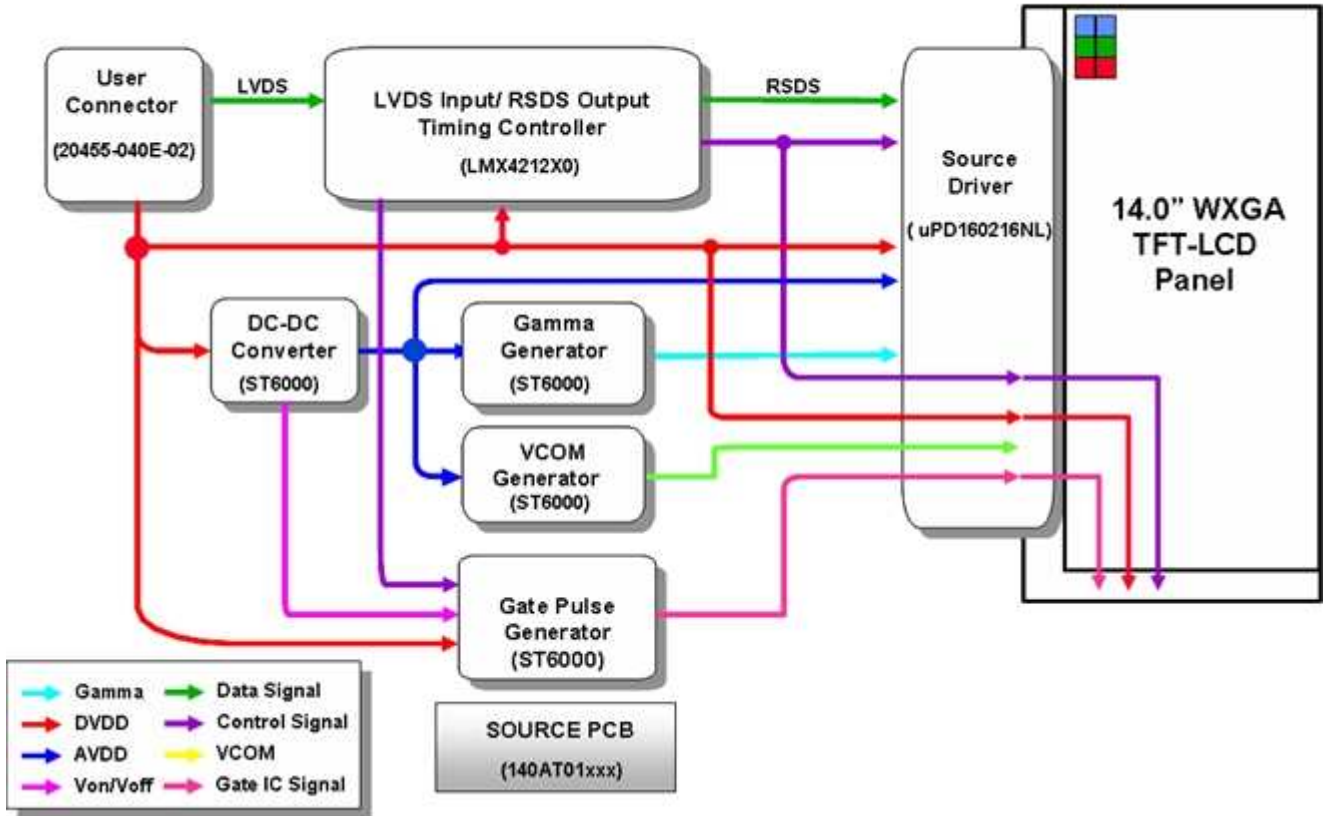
User Connector
(20455-040E-02)

LVDS

LVDS Input/ RSDS Output Timing Controller
(LMX4212X0)

RSDS

Source Driver
( uPD160216NL)

14.0" WXGA TFT-LCD Panel

DC-DC Converter
(ST6000)

Gamma Generator
(ST6000)

VCOM Generator
(ST6000)

Gate Pulse Generator
(ST6000)

Gamma
DVDD
AVDD
Von/Voff
Data Signal
Control Signal
VCOM
Gate IC Signal

SOURCE PCB
(140AT01xxx)